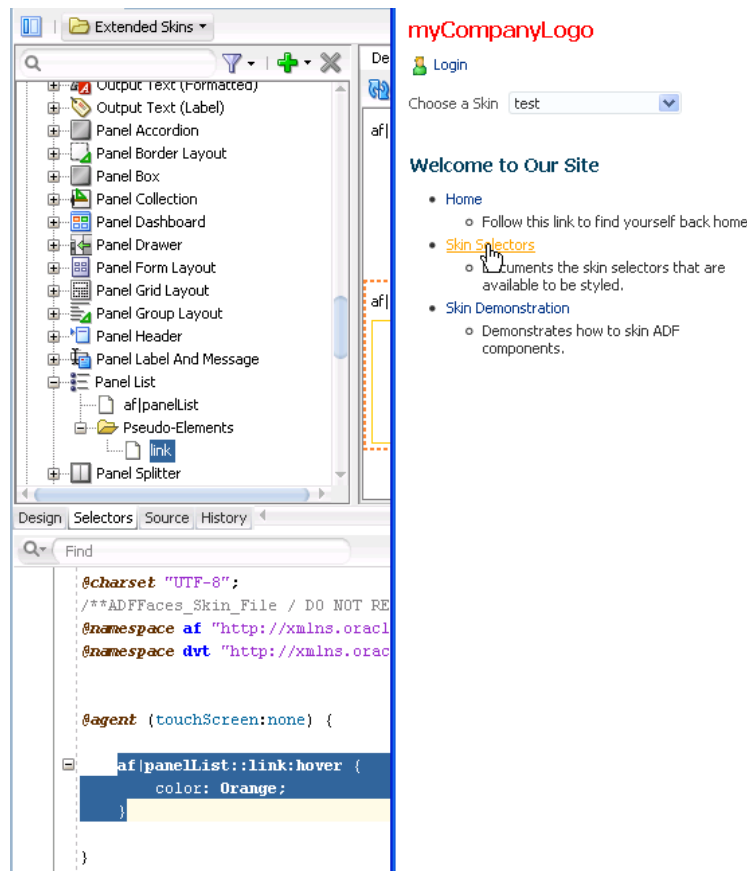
Extended Skins

Output Text (Formatted)
Output Text (Label)
Panel Accordion
Panel Border Layout
Panel Box
Panel Collection
Panel Dashboard
Panel Drawer
Panel Form Layout
Panel Grid Layout
Panel Group Layout
Panel Header
Panel Label And Message
Panel List
af|panelList
Pseudo-Elements
link
Panel Splitter

De
af|
af|

Design Selectors Source History

Find

@charset "UTF-8";
/**ADFFaces_Skin_File / DO NOT RE
@namespace af "http://xmlns.oracl
@namespace dvt "http://xmlns.orac

@agent (touchScreen:none) {

af|panelList::link:hover {
color: Orange;
}

}

myCompanyLogo

Login

Choose a Skin test

Welcome to Our Site

- Home
  - Follow this link to find yourself back home
- Skin Selectors
  - Documents the skin selectors that are available to be styled.
- Skin Demonstration
  - Demonstrates how to skin ADF components.